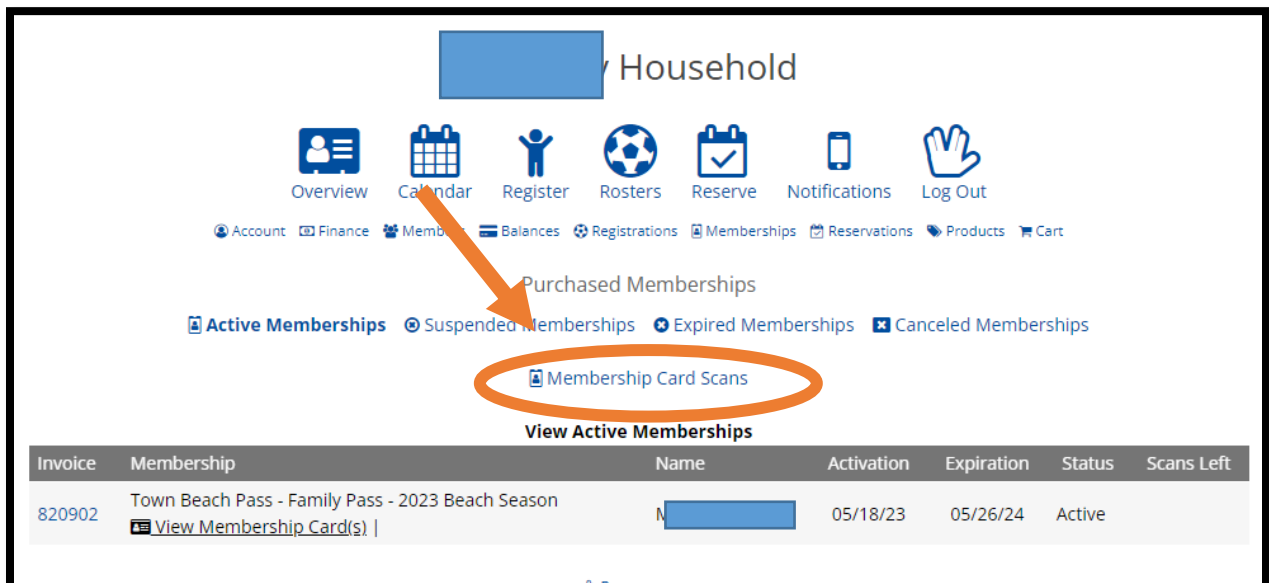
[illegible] Household

Overview Calendar Register Rosters Reserve Notifications Log Out

Account Finance Memb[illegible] Balances Registrations Memberships Reservations Products Cart

Purchased Memberships

Active Memberships Suspended Memberships Expired Memberships Canceled Memberships

Membership Card Scans

View Active Memberships

| Invoice | Membership | Name | Activation | Expiration | Status | Scans Left |
|---|---|---|---|---|---|---|
| 820902 | Town Beach Pass - Family Pass - 2023 Beach Season View Membership Card(s) \| | M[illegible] | 05/18/23 | 05/26/24 | Active | |